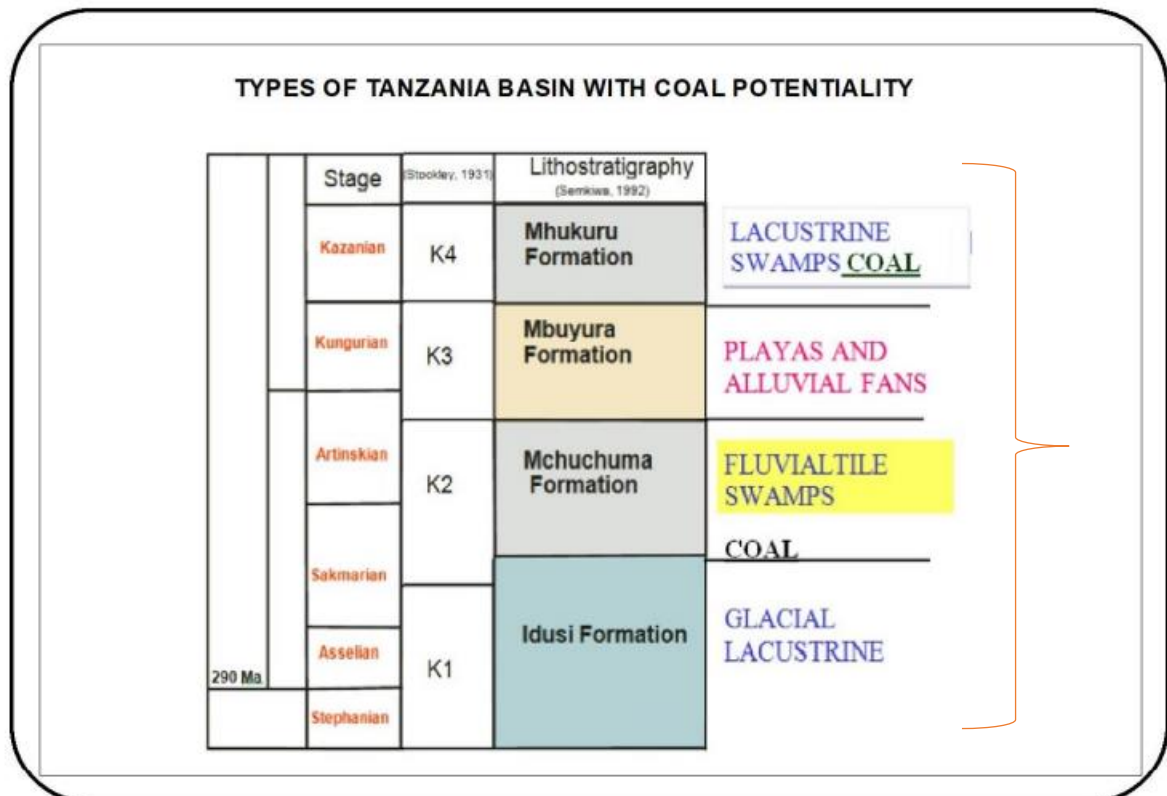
TYPES OF TANZANIA BASIN WITH COAL POTENTIALITY

| | | Stage | (Stockley, 1931) | Lithostratigraphy (Semkiwa, 1992) |
|---|---|---|---|---|
| | | Kazanian | K4 | Mhukuru Formation |
| | | Kungurian | K3 | Mbuyura Formation |
| | | Artinskian | K2 | Mchuchuma Formation |
| | | Sakmarian | | |
| | | Asselian | K1 | Idusi Formation |
| 290 Ma | | Stephanian | | |

LACUSTRINE SWAMPS COAL

PLAYAS AND ALLUVIAL FANS

FLUVIALTILE SWAMPS

COAL

GLACIAL LACUSTRINE